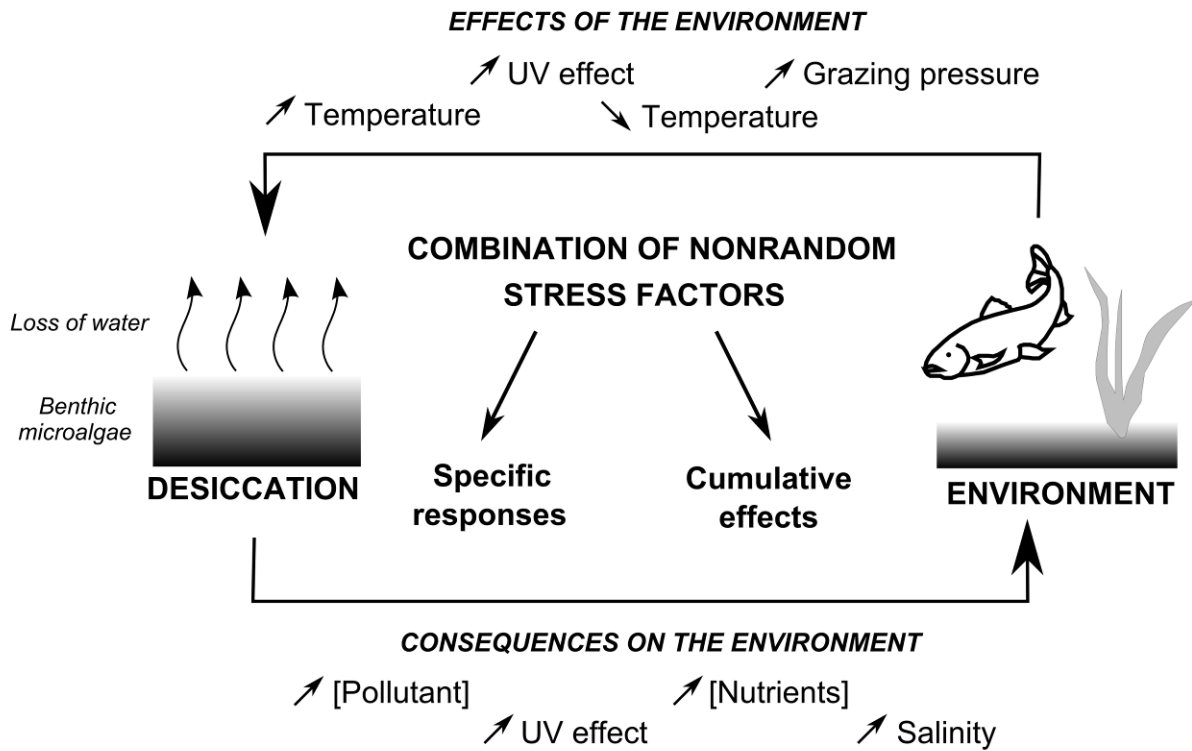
EFFECTS OF THE ENVIRONMENT

↗ UV effect ↗ Grazing pressure

↗ Temperature ↘ Temperature

COMBINATION OF NONRANDOM STRESS FACTORS

Loss of water

Benthic microalgae

DESICCATION

Specific responses

Cumulative effects

ENVIRONMENT

CONSEQUENCES ON THE ENVIRONMENT

↗ [Pollutant] ↗ [Nutrients]

↗ UV effect ↗ Salinity